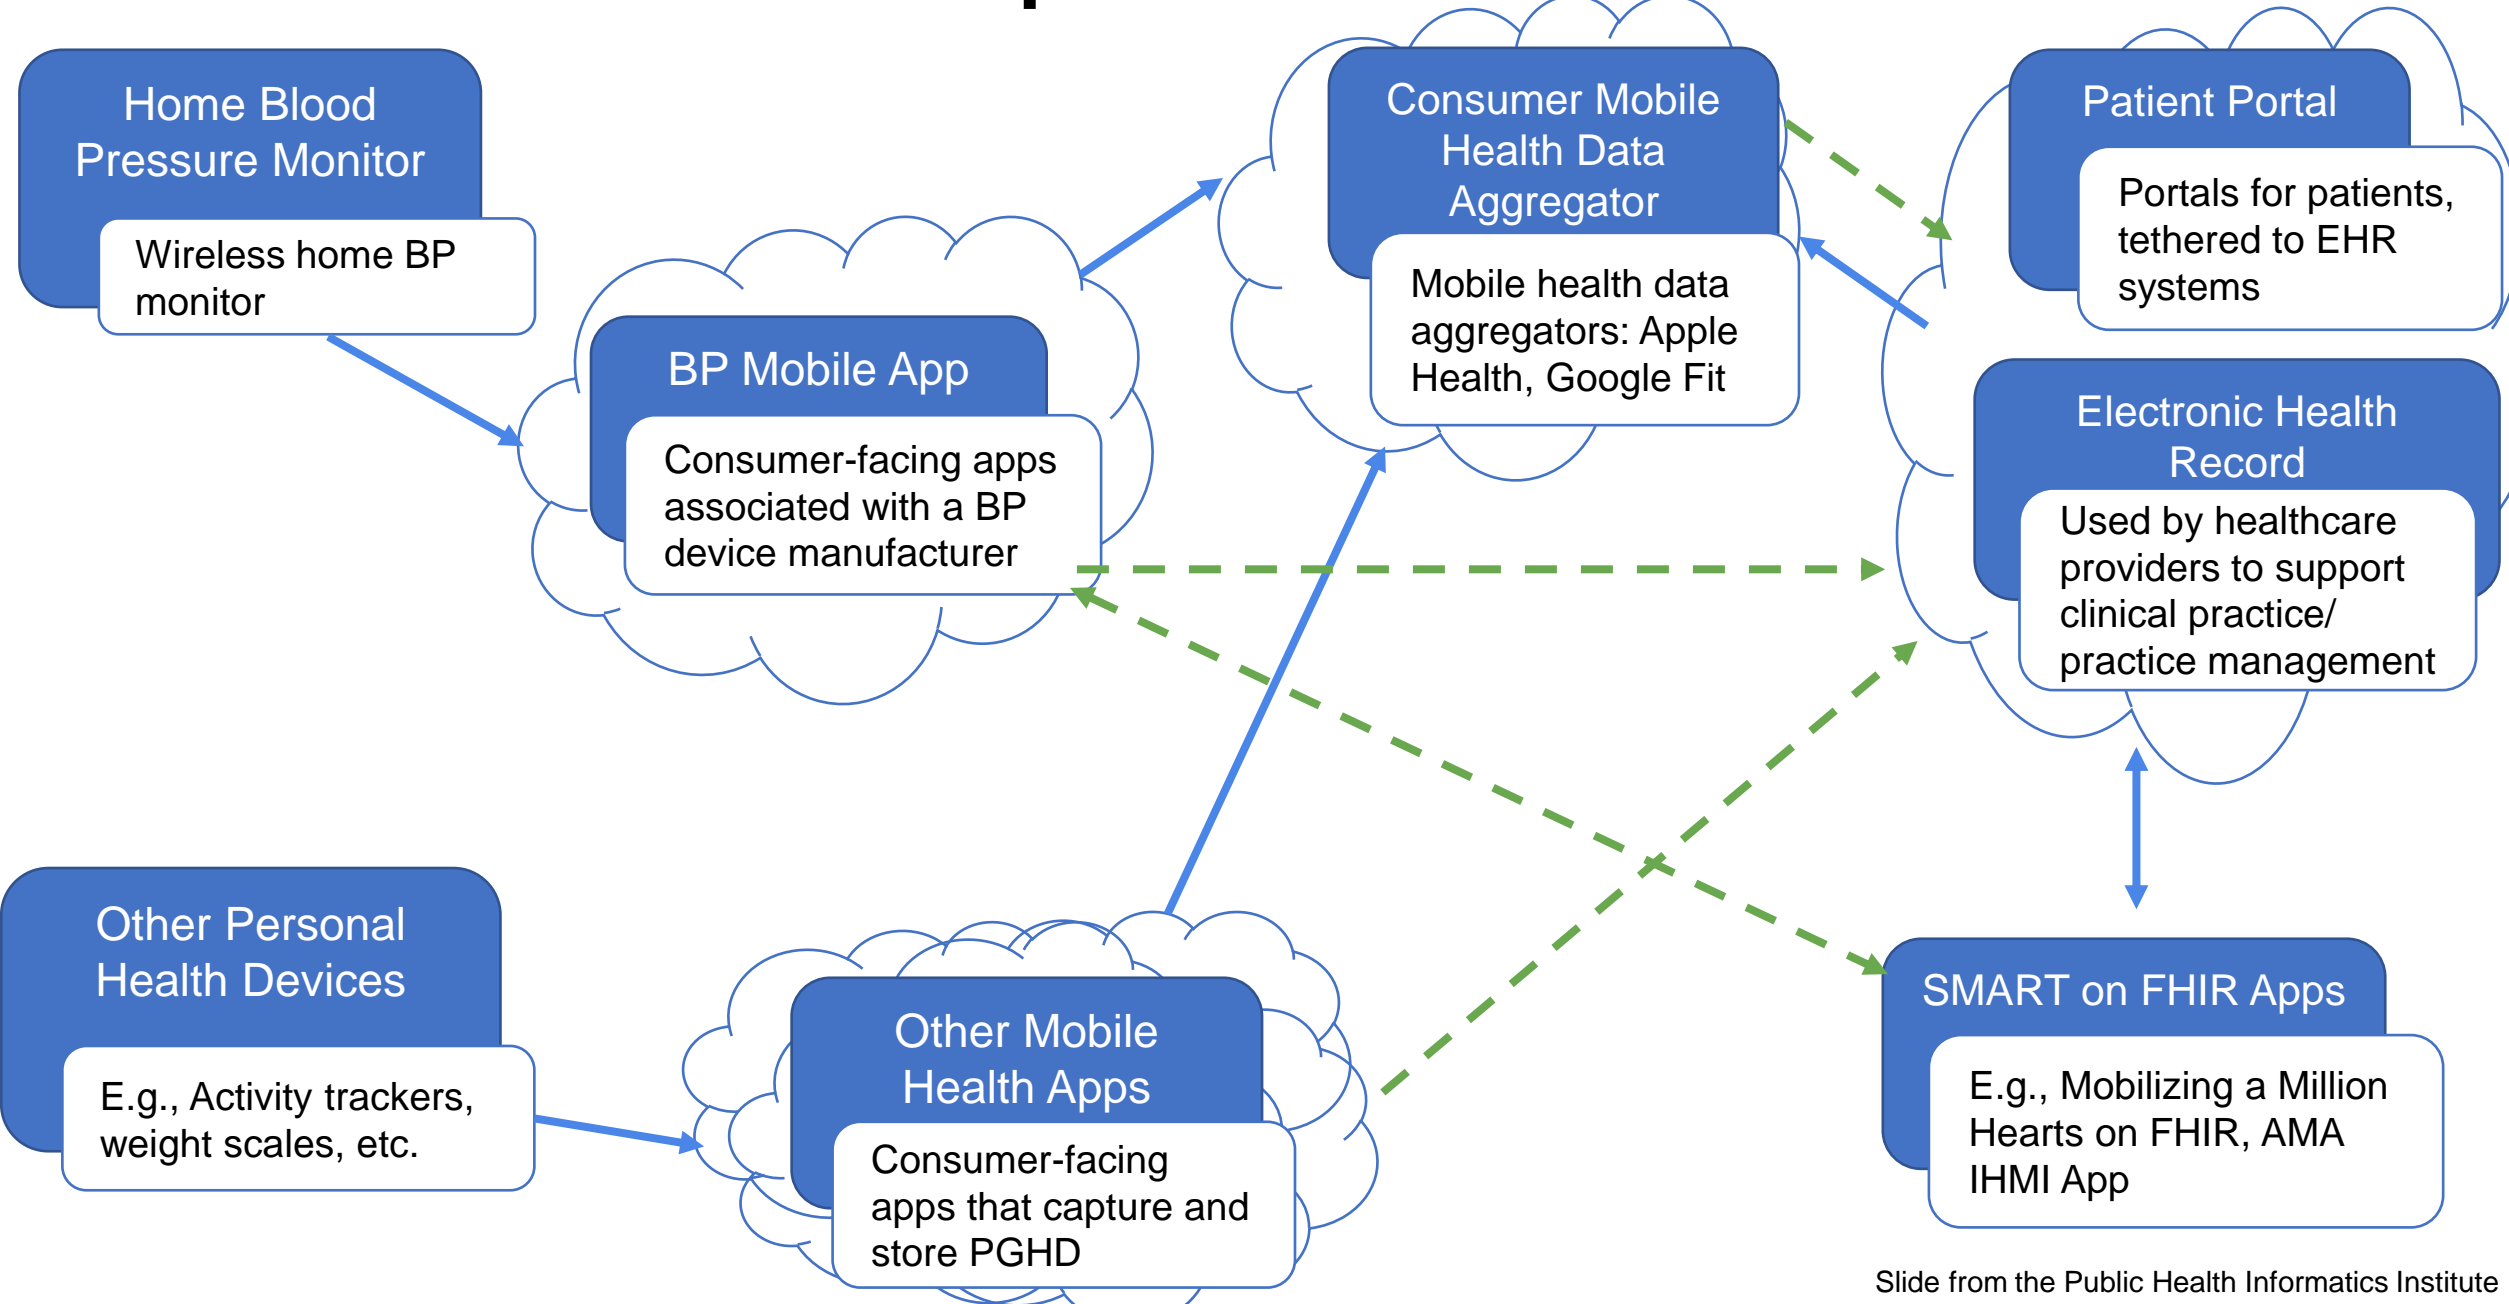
Home Blood Pressure Monitor

Wireless home BP monitor

BP Mobile App

Consumer-facing apps associated with a BP device manufacturer

Consumer Mobile Health Data Aggregator

Mobile health data aggregators: Apple Health, Google Fit

Patient Portal

Portals for patients, tethered to EHR systems

Electronic Health Record

Used by healthcare providers to support clinical practice/ practice management

Other Personal Health Devices

E.g., Activity trackers, weight scales, etc.

Other Mobile Health Apps

Consumer-facing apps that capture and store PGHD

SMART on FHIR Apps

E.g., Mobilizing a Million Hearts on FHIR, AMA IHMI App

Slide from the Public Health Informatics Institute